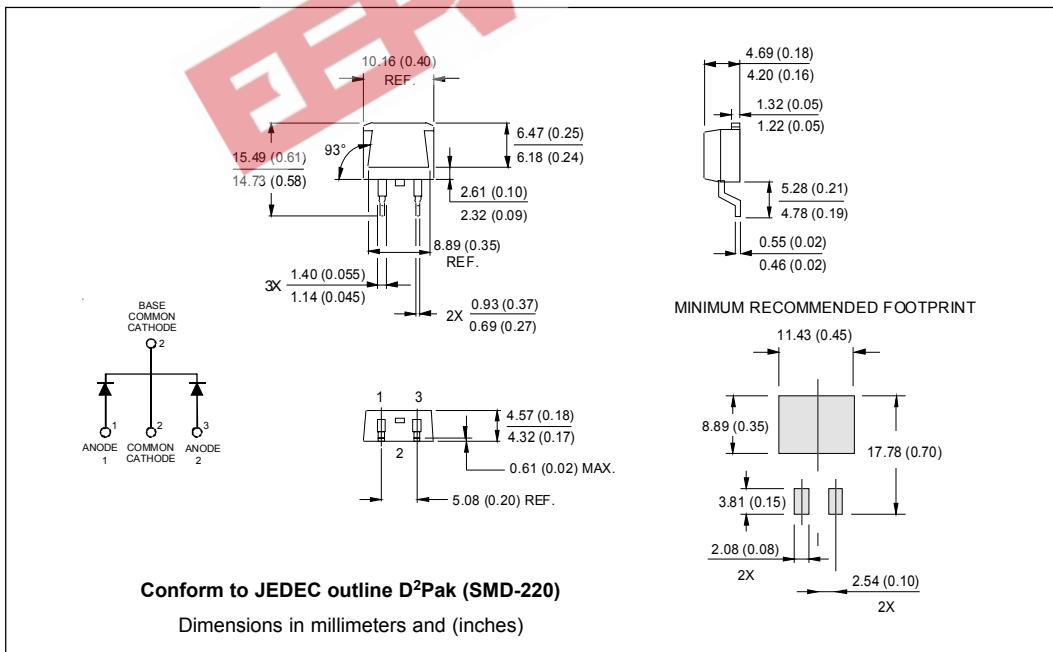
10.16 (0.40)
REF.

93°

15.49 (0.61)
14.73 (0.58)

6.47 (0.25)
6.18 (0.24)

2.61 (0.10)
2.32 (0.09)

8.89 (0.35)
REF.

3X 1.40 (0.055)
1.14 (0.045)

2X 0.93 (0.37)
0.69 (0.27)

4.69 (0.18)
4.20 (0.16)

1.32 (0.05)
1.22 (0.05)

5.28 (0.21)
4.78 (0.19)

0.55 (0.02)
0.46 (0.02)

BASE
COMMON
CATHODE
2

1
ANODE
1

2
COMMON
CATHODE

3
ANODE
2

1 3
2

4.57 (0.18)
4.32 (0.17)

0.61 (0.02) MAX.

5.08 (0.20) REF.

MINIMUM RECOMMENDED FOOTPRINT

11.43 (0.45)

8.89 (0.35)

17.78 (0.70)

3.81 (0.15)

2.08 (0.08)
2X

2.54 (0.10)
2X

Conform to JEDEC outline D$^2$Pak (SMD-220)

Dimensions in millimeters and (inches)